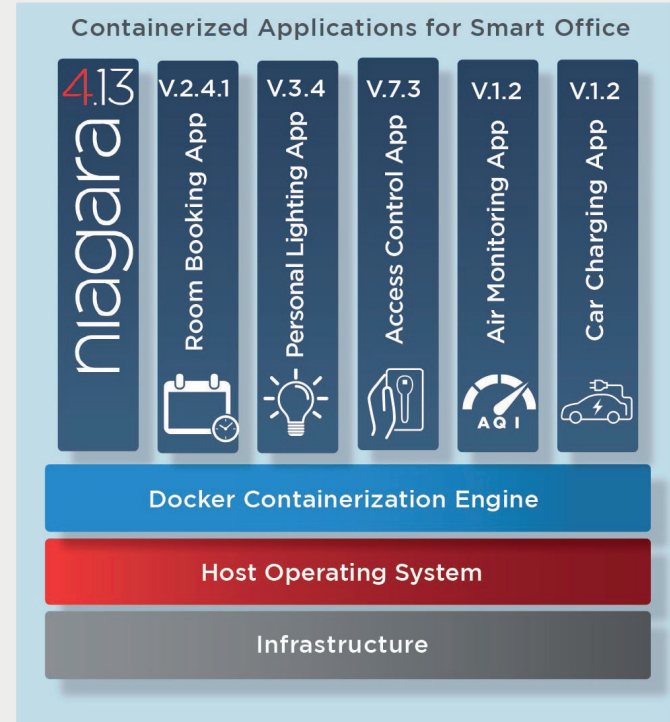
Containerized Applications for Smart Office

4.13
niagara

V.2.4.1
Room Booking App

V.3.4
Personal Lighting App

V.7.3
Access Control App

V.1.2
Air Monitoring App
AQI

V.1.2
Car Charging App

Docker Containerization Engine

Host Operating System

Infrastructure